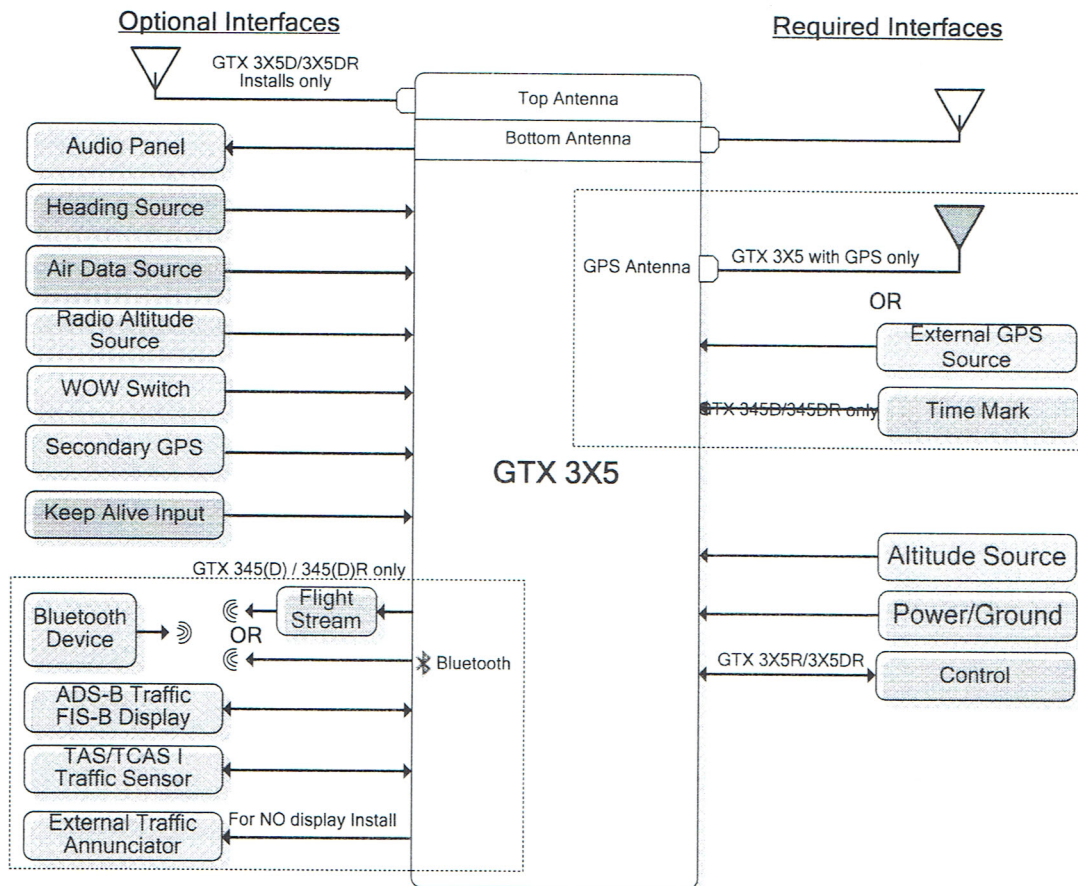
Optional Interfaces

Required Interfaces

GTX 3X5D/3X5DR Installs only

Top Antenna

Bottom Antenna

Audio Panel

Heading Source

Air Data Source

Radio Altitude Source

WOW Switch

Secondary GPS

Keep Alive Input

GPS Antenna

GTX 3X5 with GPS only

OR

External GPS Source

GTX 345D/345DR only

Time Mark

GTX 3X5

GTX 345(D) / 345(D)R only

Bluetooth Device

Flight Stream

OR

Bluetooth

ADS-B Traffic FIS-B Display

TAS/TCAS I Traffic Sensor

External Traffic Annunciator

For NO display Install

Altitude Source

Power/Ground

GTX 3X5R/3X5DR

Control